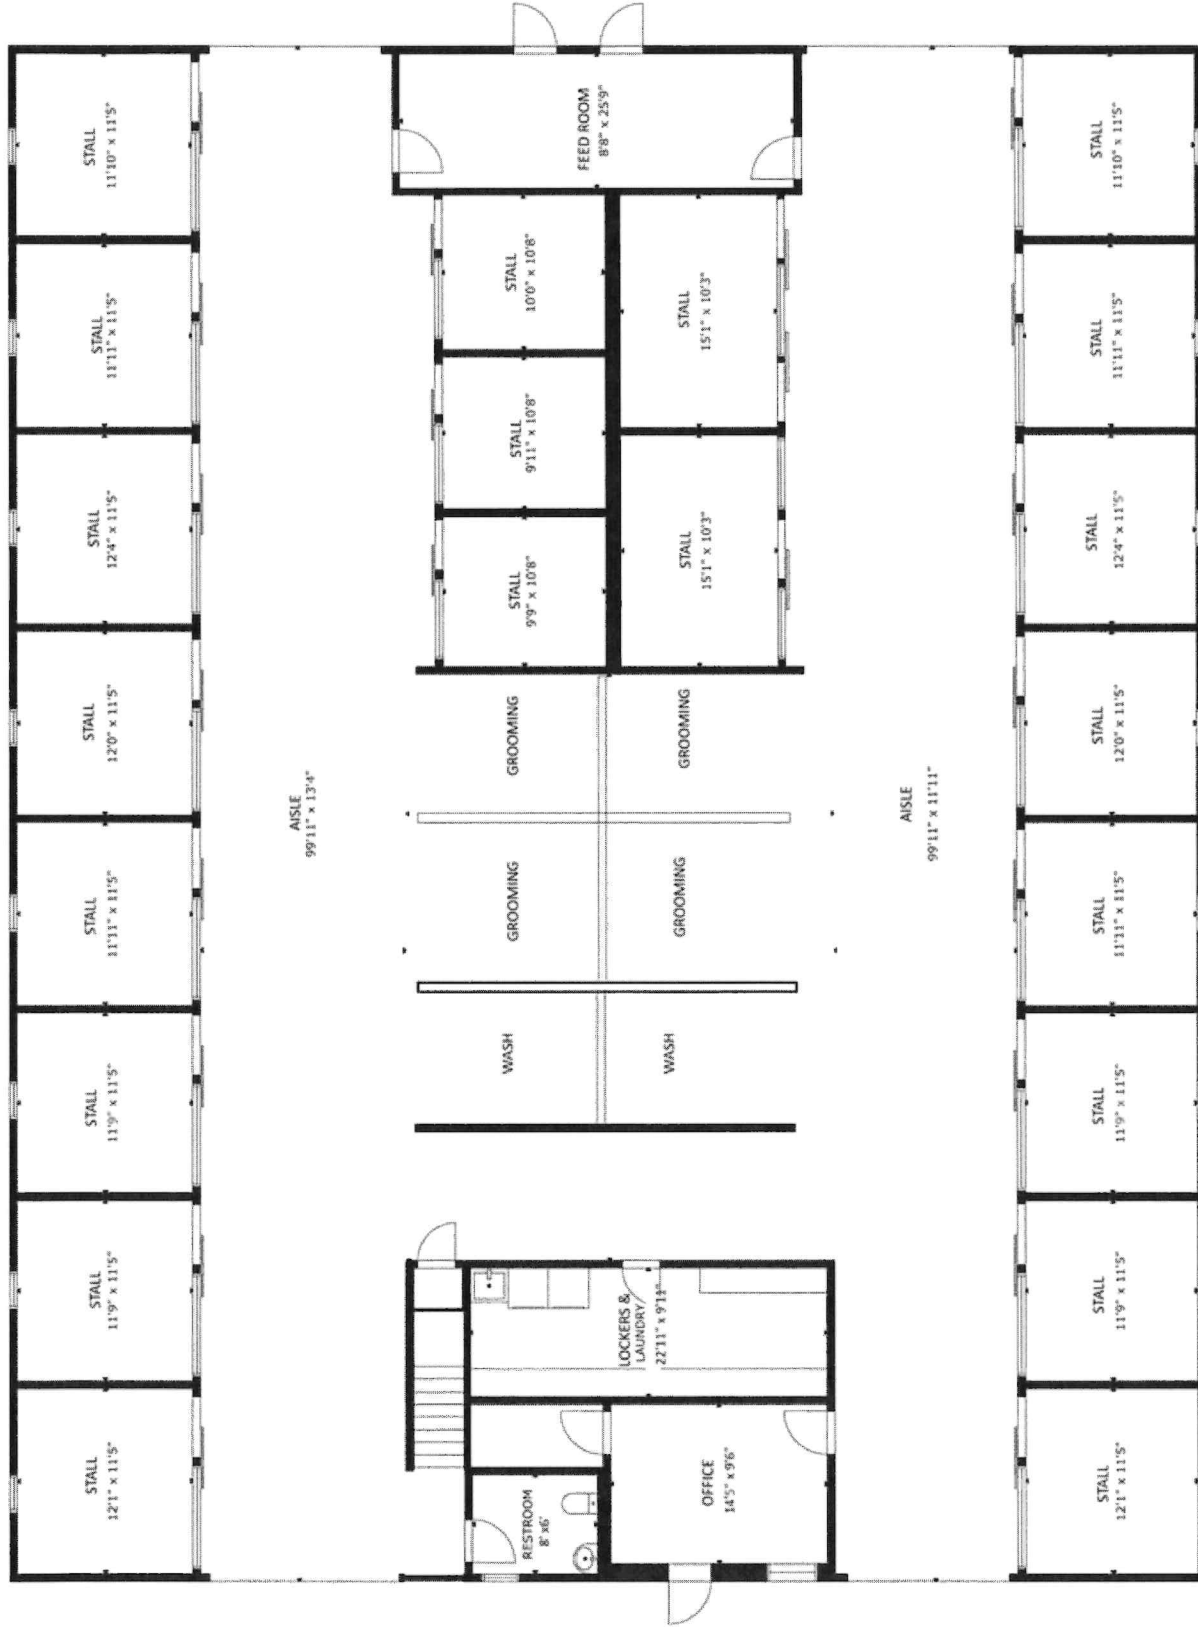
STALL
11'10" x 11'5"

STALL
11'11" x 11'5"

STALL
12'4" x 11'5"

STALL
12'0" x 11'5"

STALL
11'11" x 11'5"

STALL
11'9" x 11'5"

STALL
11'9" x 11'5"

STALL
12'1" x 11'5"

AISLE
99'11" x 13'4"

FEED ROOM
8'8" x 25'9"

STALL
10'0" x 10'8"

STALL
9'11" x 10'8"

STALL
9'9" x 10'8"

STALL
15'1" x 10'3"

STALL
15'1" x 10'3"

GROOMING

GROOMING

GROOMING

GROOMING

WASH

WASH

LOCKERS &
LAUNDRY
22'11" x 9'11"

RESTROOM
8' x 6'

OFFICE
14'5" x 9'6"

AISLE
99'11" x 11'11"

STALL
11'10" x 11'5"

STALL
11'11" x 11'5"

STALL
12'4" x 11'5"

STALL
12'0" x 11'5"

STALL
11'11" x 11'5"

STALL
11'9" x 11'5"

STALL
11'9" x 11'5"

STALL
12'1" x 11'5"